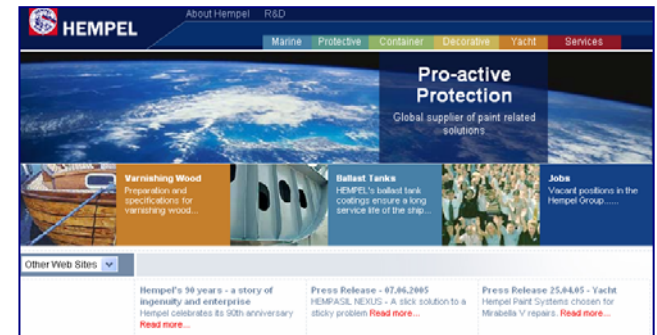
HEMPEL

About Hempel R&D

Marine Protective Container Decorative Yacht Services

Pro-active Protection

Global supplier of paint related solutions

Varnishing Wood
Preparation and specifications for varnishing wood....

Ballast Tanks
HEMPEL's ballast tank coatings ensure a long service life of the ship....

Jobs
Vacant positions in the Hempel Group......

Other Web Sites

Hempel's 90 years - a story of ingenuity and enterprise
Hempel celebrates its 90th anniversary
Read more...

Press Release - 07.06.2005
HEMPASIL NEXUS - A slick solution to a sticky problem Read more...

Press Release 25.04.05 - Yacht
Hempel Paint Systems chosen for Mirabella V repairs. Read more...